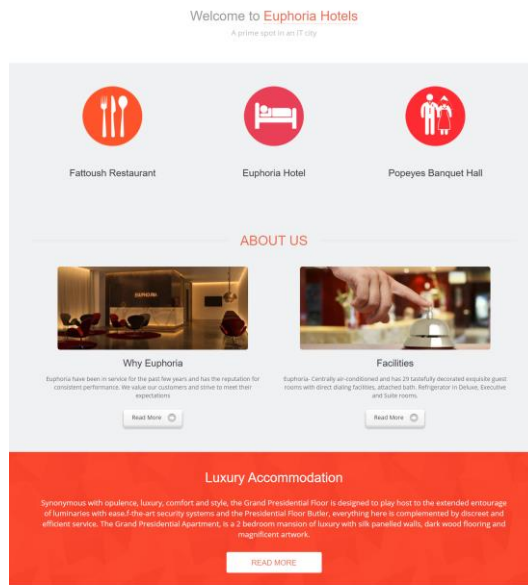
Welcome to Euphoria Hotels

A prime spot in an IT city

Fattoush Restaurant

Euphoria Hotel

Popeyes Banquet Hall

ABOUT US

EUPHORIA

Why Euphoria

Euphoria have been in service for the past few years and has the reputation for consistent performance. We value our customers and strive to meet their expectations

Read More

Facilities

Euphoria- Centrally air-conditioned and has 29 tastefully decorated exquisite guest rooms with direct dialing facilities, attached bath. Refrigerator in Deluxe, Executive and Suite rooms.

Read More

Luxury Accommodation

Synonymous with opulence, luxury, comfort and style, the Grand Presidential Floor is designed to play host to the extended entourage of luminaries with ease.f-the-art security systems and the Presidential Floor Butler, everything here is complemented by discreet and efficient service. The Grand Presidential Apartment, is a 2 bedroom mansion of luxury with silk panelled walls, dark wood flooring and magnificent artwork.

READ MORE